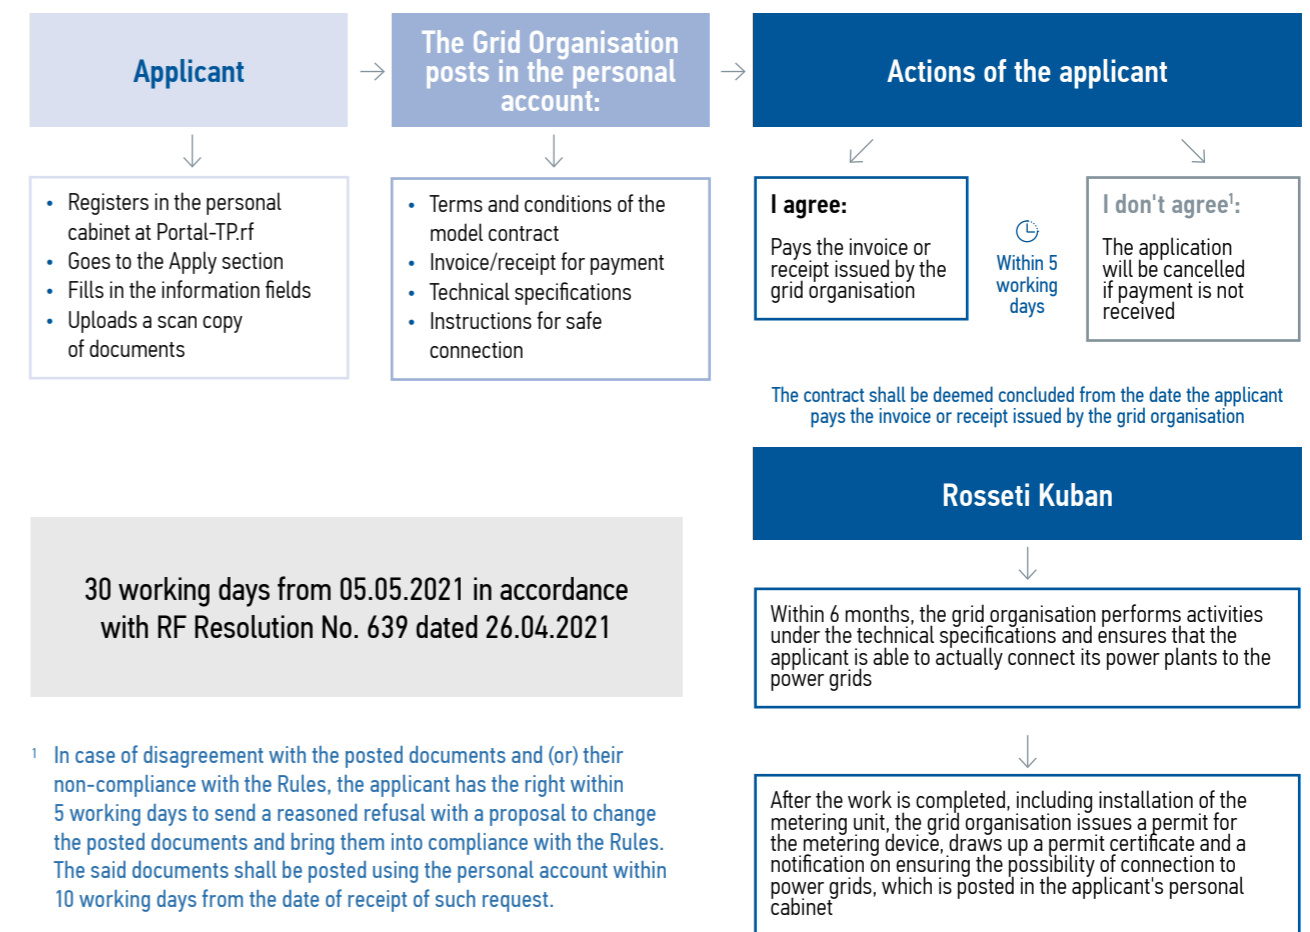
Applicant

The Grid Organisation posts in the personal account:

Actions of the applicant

- Registers in the personal cabinet at Portal-TP.rf
- Goes to the Apply section
- Fills in the information fields
- Uploads a scan copy of documents

- Terms and conditions of the model contract
- Invoice/receipt for payment
- Technical specifications
- Instructions for safe connection

I agree:

Pays the invoice or receipt issued by the grid organisation

Within 5 working days

I don't agree$^1$:

The application will be cancelled if payment is not received

The contract shall be deemed concluded from the date the applicant pays the invoice or receipt issued by the grid organisation

Rosseti Kuban

30 working days from 05.05.2021 in accordance with RF Resolution No. 639 dated 26.04.2021

Within 6 months, the grid organisation performs activities under the technical specifications and ensures that the applicant is able to actually connect its power plants to the power grids

$^1$ In case of disagreement with the posted documents and (or) their non-compliance with the Rules, the applicant has the right within 5 working days to send a reasoned refusal with a proposal to change the posted documents and bring them into compliance with the Rules. The said documents shall be posted using the personal account within 10 working days from the date of receipt of such request.

After the work is completed, including installation of the metering unit, the grid organisation issues a permit for the metering device, draws up a permit certificate and a notification on ensuring the possibility of connection to power grids, which is posted in the applicant's personal cabinet